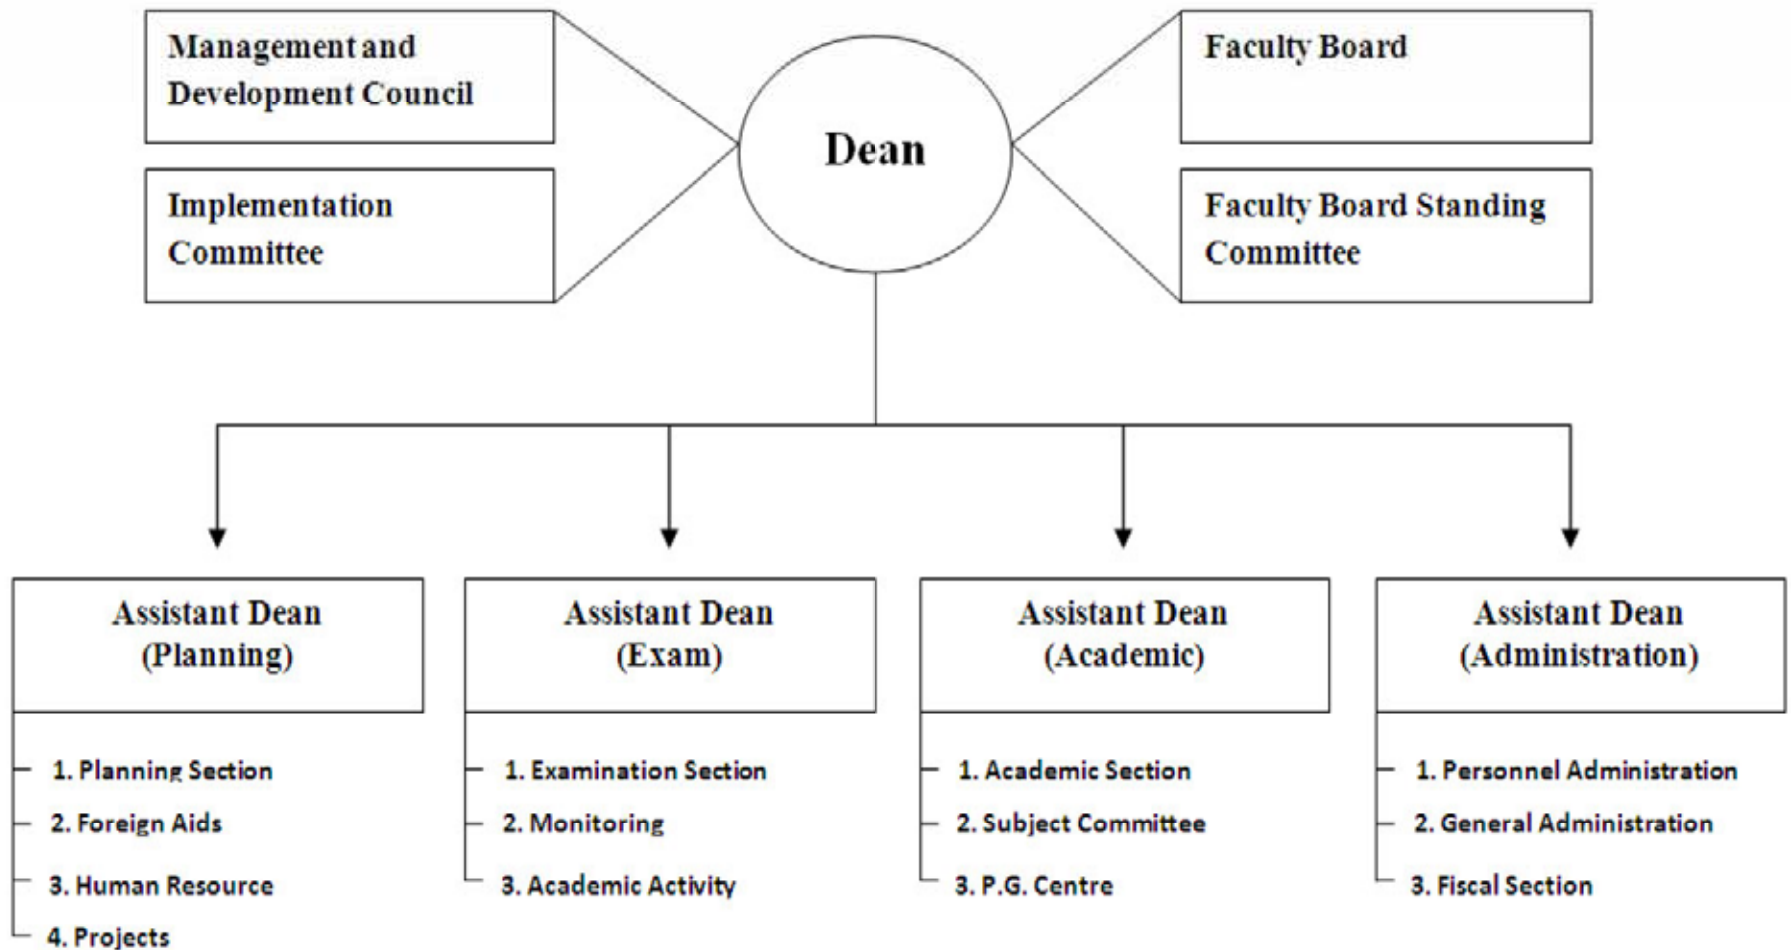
Management and Development Council

Implementation Committee

Dean

Faculty Board

Faculty Board Standing Committee

Assistant Dean (Planning)

1. Planning Section
2. Foreign Aids
3. Human Resource
4. Projects

Assistant Dean (Exam)

1. Examination Section
2. Monitoring
3. Academic Activity

Assistant Dean (Academic)

1. Academic Section
2. Subject Committee
3. P.G. Centre

Assistant Dean (Administration)

1. Personnel Administration
2. General Administration
3. Fiscal Section